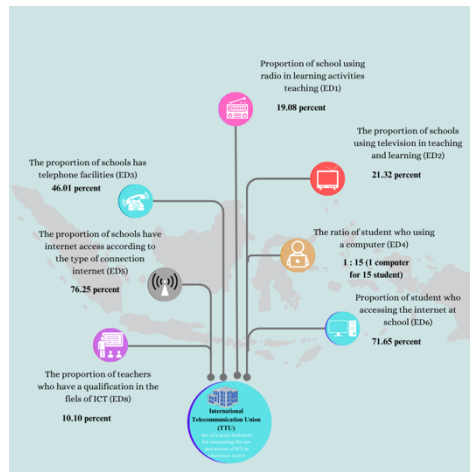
Proportion of school using radio in learning activities teaching (ED1)

19.08 percent

The proportion of schools using television in teaching and learning (ED2)

21.32 percent

The proportion of schools has telephone facilities (ED3)

46.01 percent

The ratio of student who using a computer (ED4)

1 : 15 (1 computer for 15 student)

The proportion of schools have internet access according to the type of connection internet (ED5)

76.25 percent

Proportion of student who accessing the internet at school (ED6)

71.65 percent

The proportion of teachers who have a qualification in the fiels of ICT (ED8)

10.10 percent

International Telecommunication Union (ITU)

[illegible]